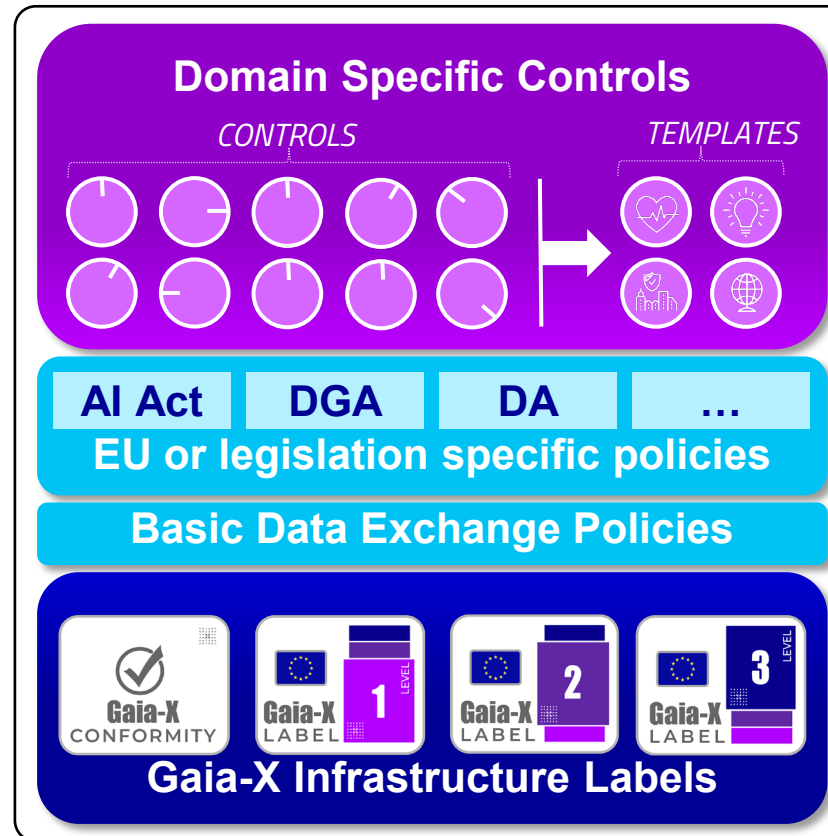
Domain Specific Controls

CONTROLS

TEMPLATES

| AI Act | DGA | DA | … |
|---|---|---|---|

EU or legislation specific policies

Basic Data Exchange Policies

Gaia-X CONFORMITY

Gaia-X LABEL 1 LEVEL

Gaia-X LABEL 2 LEVEL

Gaia-X LABEL 3 LEVEL

Gaia-X Infrastructure Labels